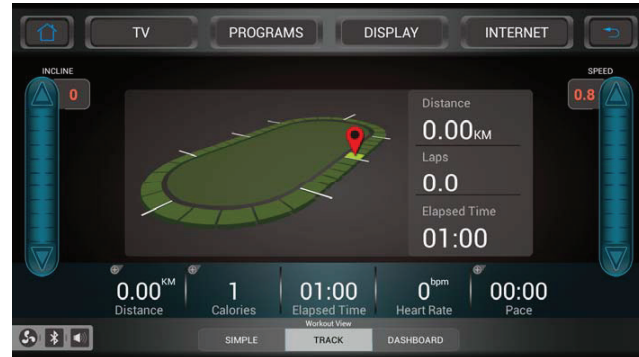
TV PROGRAMS DISPLAY INTERNET

INCLINE
0

SPEED
0.8

Distance
0.00KM
Laps
0.0
Elapsed Time
01:00

0.00KM
Distance

1
Calories

01:00
Elapsed Time

0bpm
Heart Rate

00:00
Pace

Workout View
SIMPLE TRACK DASHBOARD